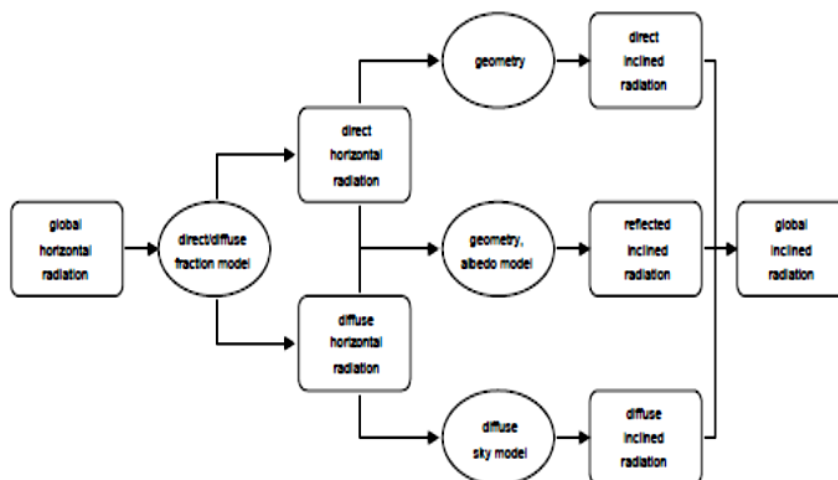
global horizontal radiation

direct/diffuse fraction model

direct horizontal radiation

diffuse horizontal radiation

geometry

geometry, albedo model

diffuse sky model

direct inclined radiation

reflected inclined radiation

diffuse inclined radiation

global inclined radiation